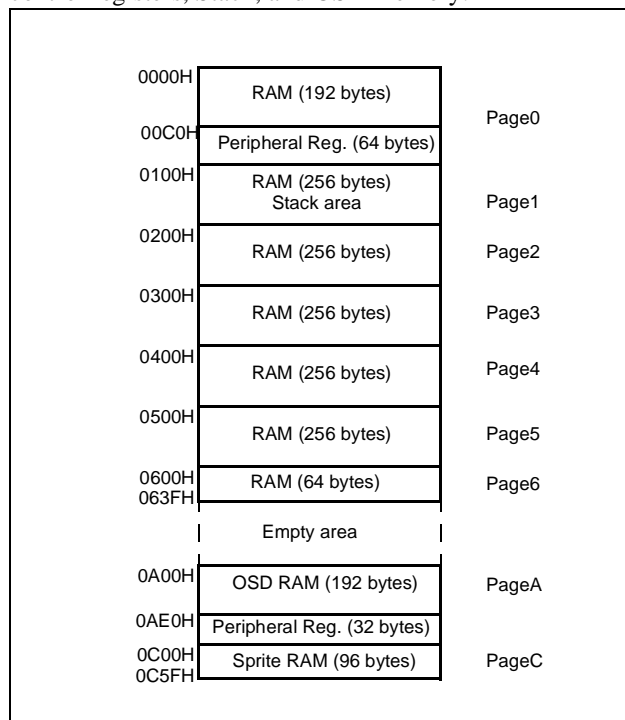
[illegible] Registers, Stack, and OSD Memory.

0000H RAM (192 bytes) Page0
00C0H Peripheral Reg. (64 bytes)
0100H RAM (256 bytes) Stack area Page1
0200H RAM (256 bytes) Page2
0300H RAM (256 bytes) Page3
0400H RAM (256 bytes) Page4
0500H RAM (256 bytes) Page5
0600H 063FH RAM (64 bytes) Page6
Empty area
0A00H OSD RAM (192 bytes) PageA
0AE0H Peripheral Reg. (32 bytes)
0C00H 0C5FH Sprite RAM (96 bytes) PageC